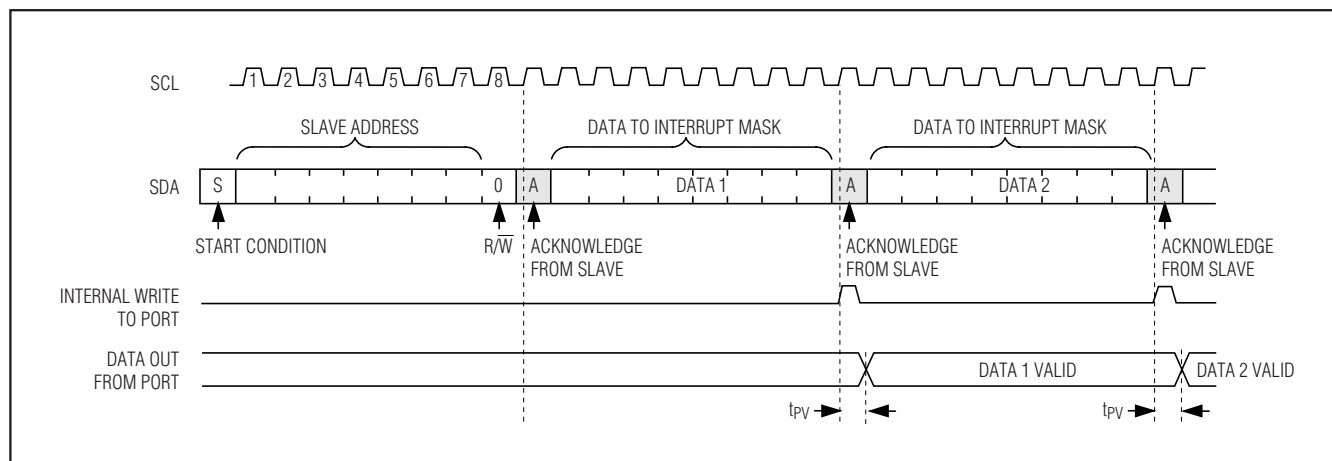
SCL

1 2 3 4 5 6 7 8

SLAVE ADDRESS

DATA TO INTERRUPT MASK

DATA TO INTERRUPT MASK

SDA

S

0

A

DATA 1

A

DATA 2

A

START CONDITION

$R/\overline{W}$

ACKNOWLEDGE FROM SLAVE

ACKNOWLEDGE FROM SLAVE

ACKNOWLEDGE FROM SLAVE

INTERNAL WRITE TO PORT

DATA OUT FROM PORT

DATA 1 VALID

DATA 2 VALID

$t_{PV}$

$t_{PV}$